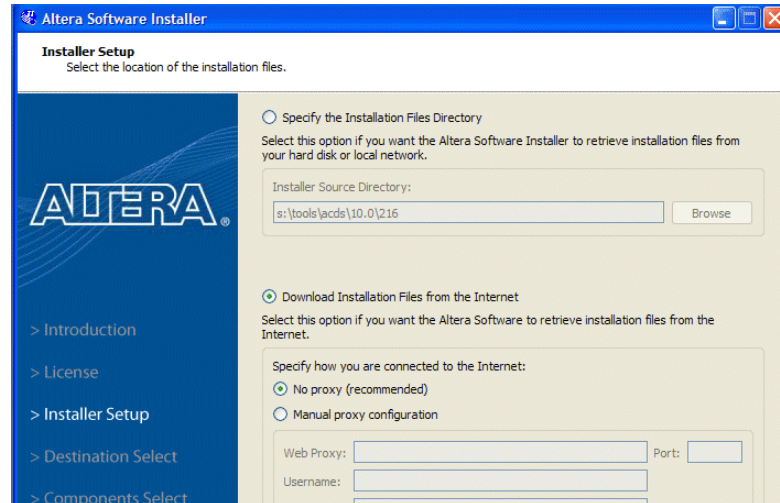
Altera Software Installer

Installer Setup
Select the location of the installation files.

ALTERA®

> Introduction
> License
> Installer Setup
> Destination Select
> Components Select

Specify the Installation Files Directory
Select this option if you want the Altera Software Installer to retrieve installation files from your hard disk or local network.

Installer Source Directory:
s:\tools\acds\10.0\216
Browse

Download Installation Files from the Internet
Select this option if you want the Altera Software to retrieve installation files from the Internet.

Specify how you are connected to the Internet:
No proxy (recommended)
Manual proxy configuration

Web Proxy:
Port:
Username: